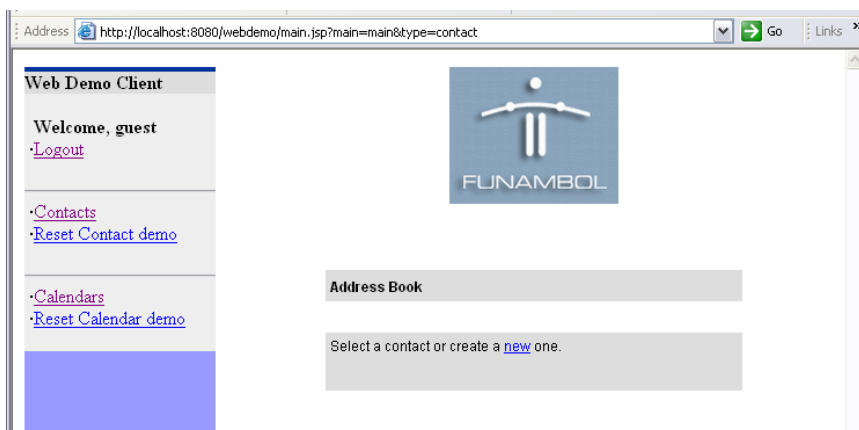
Address http://localhost:8080/webdemo/main.jsp?main=main&type=contact

Go

Links

Web Demo Client

Welcome, guest
·Logout

·Contacts
·Reset Contact demo

·Calendars
·Reset Calendar demo

FUNAMBOL

Address Book

Select a contact or create a new one.